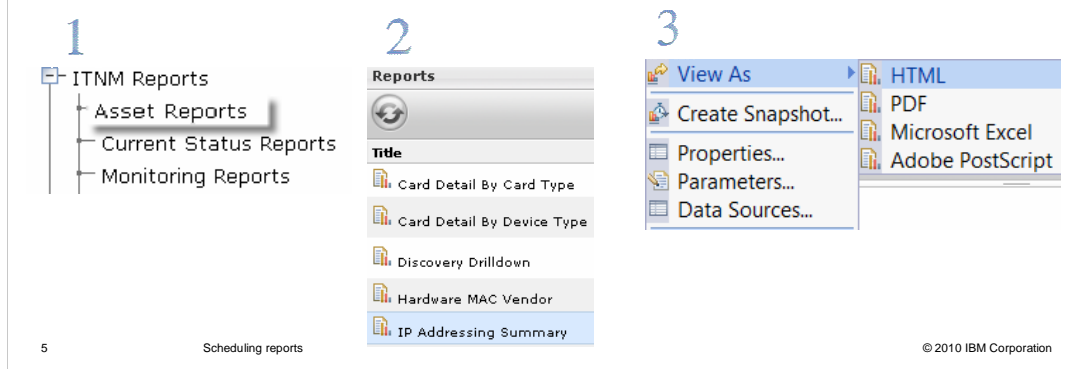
1

ITNM Reports
Asset Reports
Current Status Reports
Monitoring Reports

2

Reports
Title
Card Detail By Card Type
Card Detail By Device Type
Discovery Drilldown
Hardware MAC Vendor
IP Addressing Summary

3

View As
Create Snapshot...
Properties...
Parameters...
Data Sources...
HTML
PDF
Microsoft Excel
Adobe PostScript

5 Scheduling reports © 2010 IBM Corporation